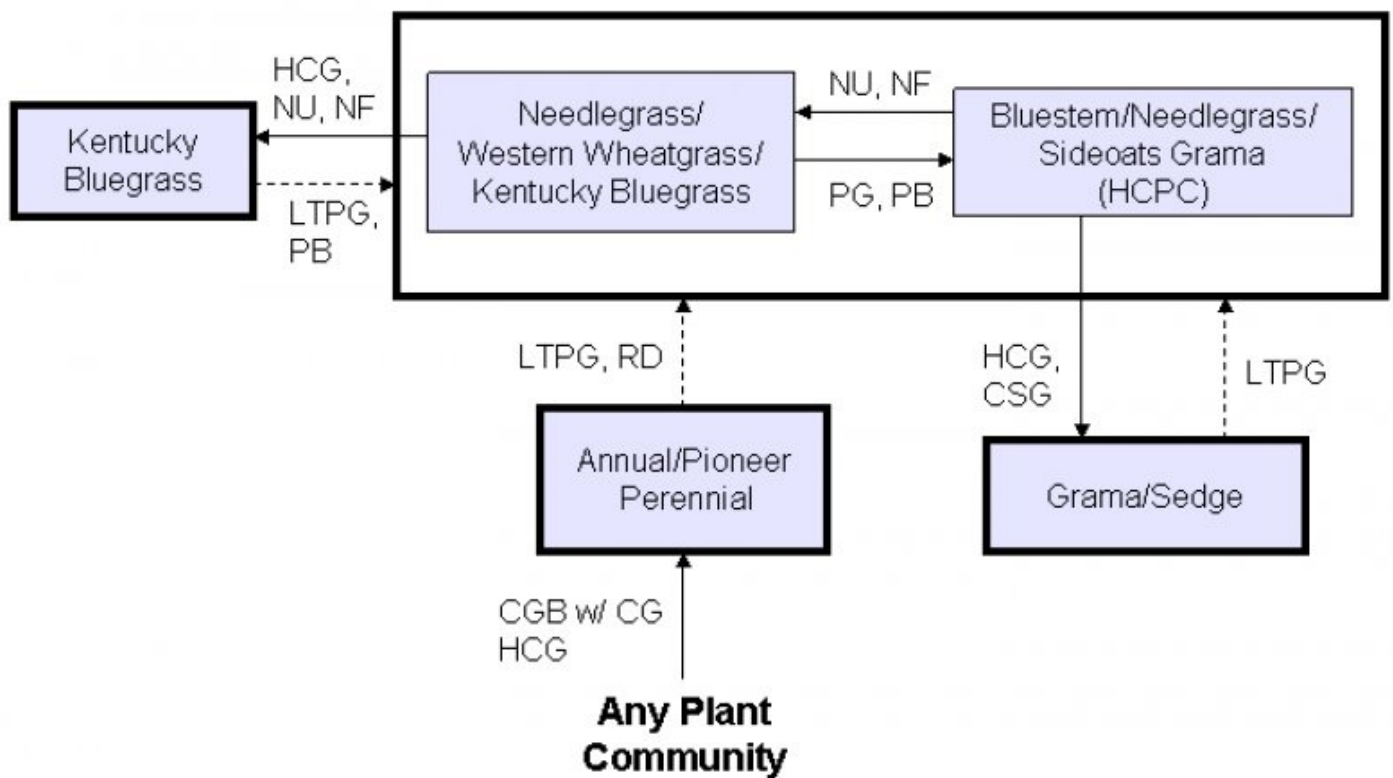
HCG, NU, NF

Kentucky Bluegrass

LTPG, PB

Needlegrass/ Western Wheatgrass/ Kentucky Bluegrass

NU, NF

PG, PB

Bluestem/Needlegrass/ Sideoats Grama (HCPC)

LTPG, RD

HCG, CSG

LTPG

Annual/Pioneer Perennial

Grama/Sedge

CGB w/ CG HCG

Any Plant Community